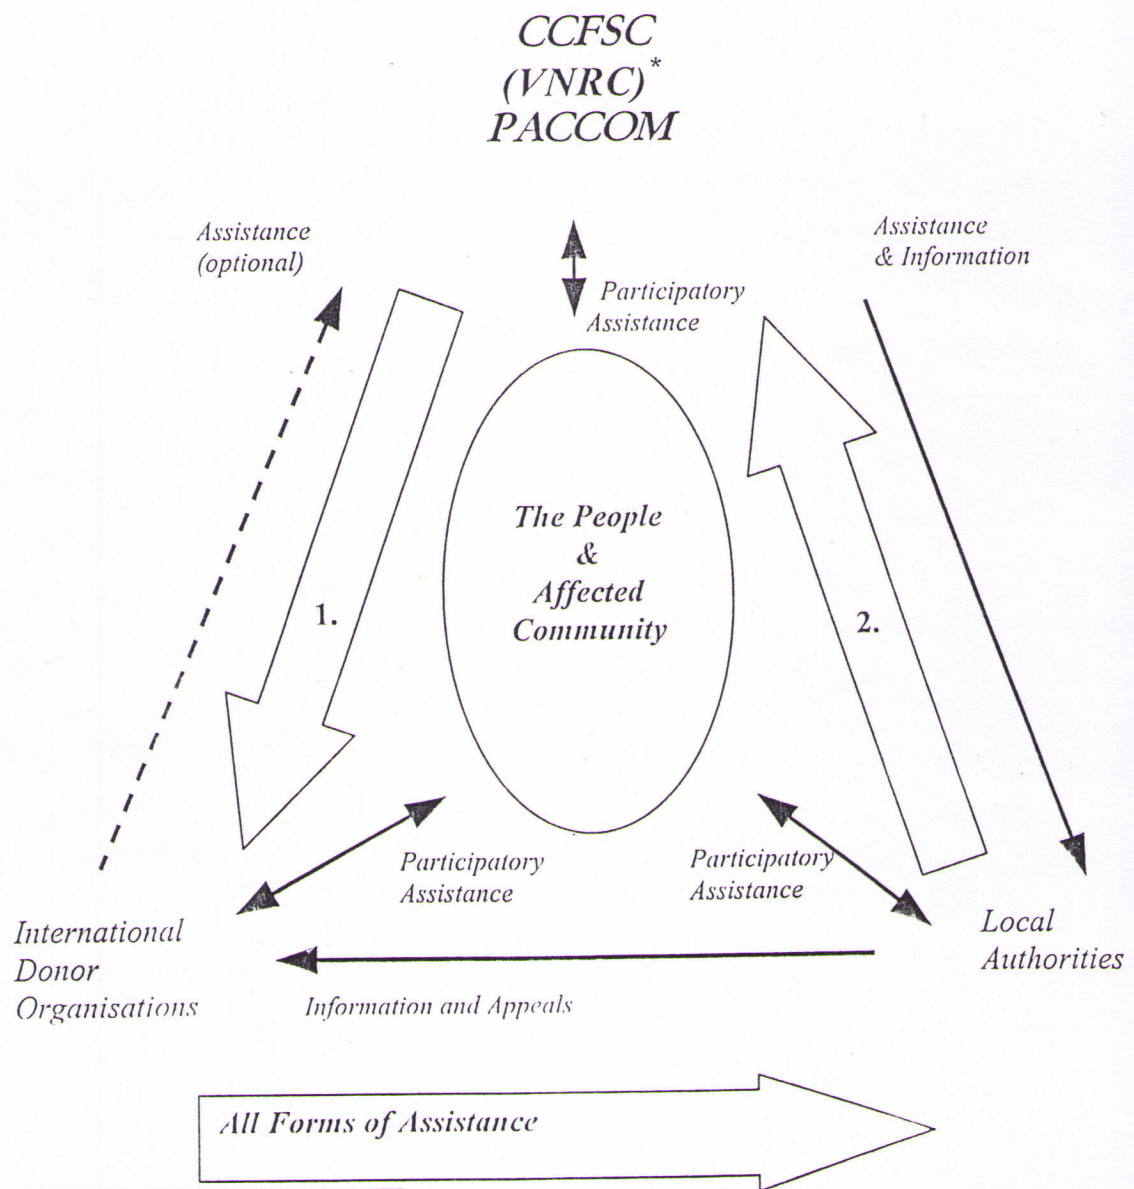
CCFSC
(VNRC)*
PACCOM

Assistance (optional)

Participatory Assistance

Assistance & Information

1.

The People & Affected Community

2.

Participatory Assistance

Participatory Assistance

International Donor Organisations

Local Authorities

Information and Appeals

All Forms of Assistance